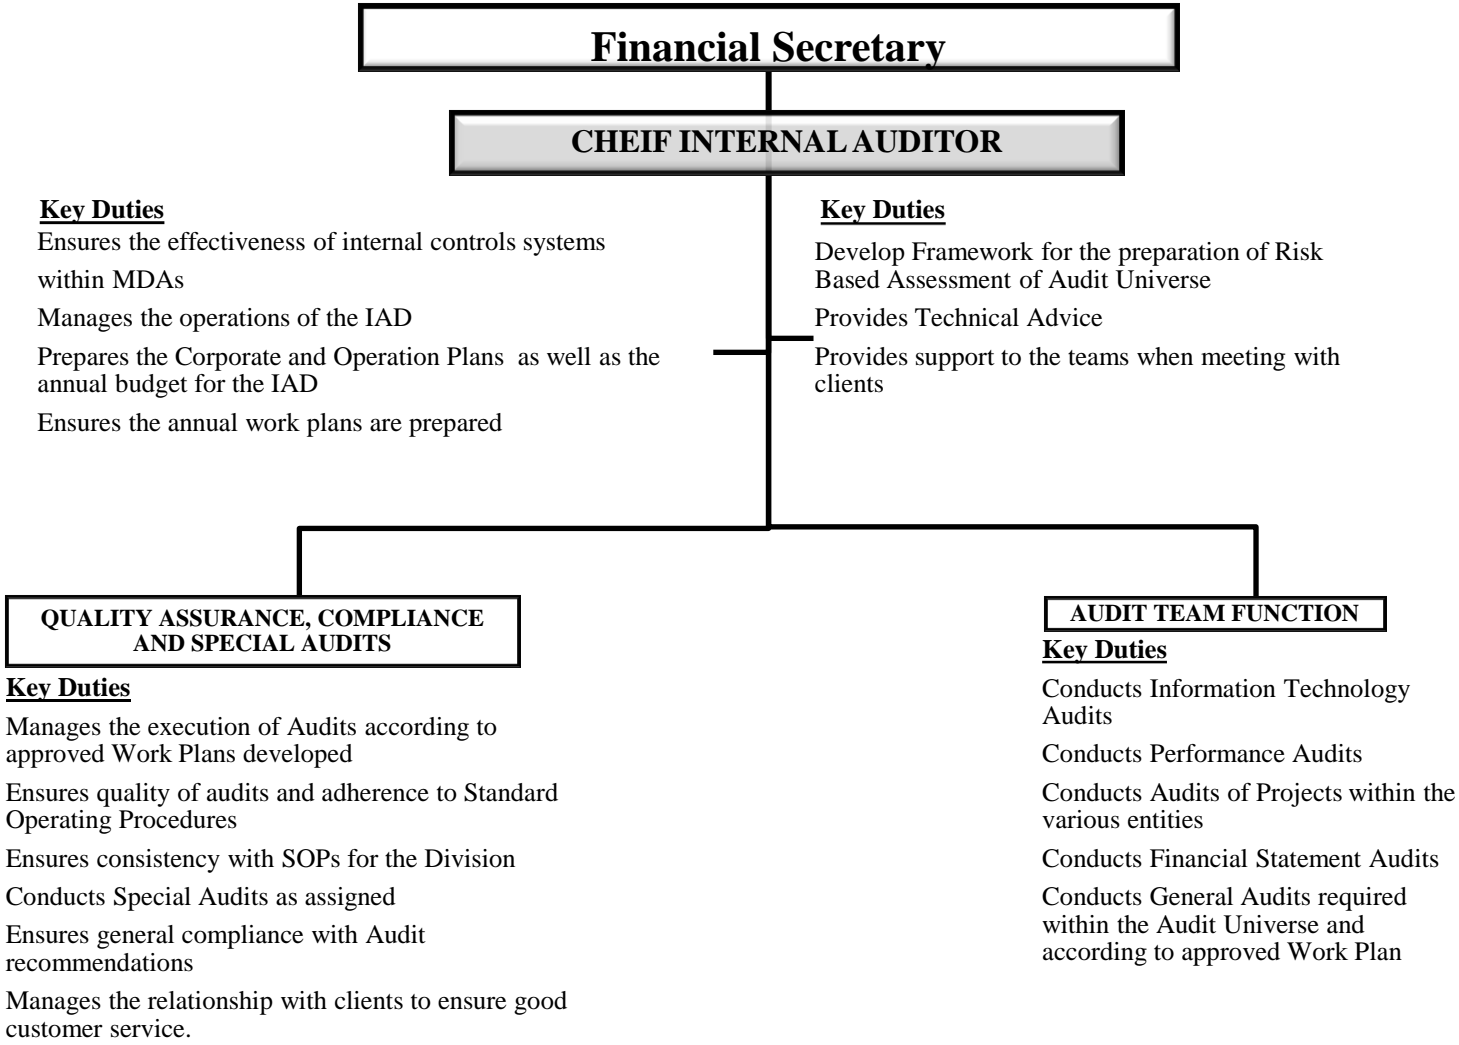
Financial Secretary

CHEIF INTERNAL AUDITOR

Key Duties

Ensures the effectiveness of internal controls systems within MDAs

Manages the operations of the IAD

Prepares the Corporate and Operation Plans as well as the annual budget for the IAD

Ensures the annual work plans are prepared

Key Duties

Develop Framework for the preparation of Risk Based Assessment of Audit Universe

Provides Technical Advice

Provides support to the teams when meeting with clients

QUALITY ASSURANCE, COMPLIANCE AND SPECIAL AUDITS

Key Duties

Manages the execution of Audits according to approved Work Plans developed

Ensures quality of audits and adherence to Standard Operating Procedures

Ensures consistency with SOPs for the Division

Conducts Special Audits as assigned

Ensures general compliance with Audit recommendations

Manages the relationship with clients to ensure good customer service.

AUDIT TEAM FUNCTION

Key Duties

Conducts Information Technology Audits

Conducts Performance Audits

Conducts Audits of Projects within the various entities

Conducts Financial Statement Audits

Conducts General Audits required within the Audit Universe and according to approved Work Plan